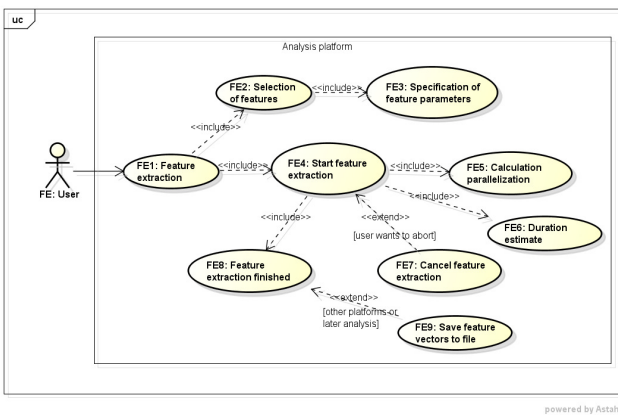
uc

Analysis platform

FE: User

FE1: Feature extraction

<<include>>

FE2: Selection of features

<<include>>

FE3: Specification of feature parameters

<<include>>

FE4: Start feature extraction

<<include>>

FE5: Calculation parallelization

<<include>>

FE6: Duration estimate

<<include>>

<<extend>>

[user wants to abort]

FE7: Cancel feature extraction

FE8: Feature extraction finished

<<extend>>

[other platforms or later analysis]

FE9: Save feature vectors to file

powered by Astah